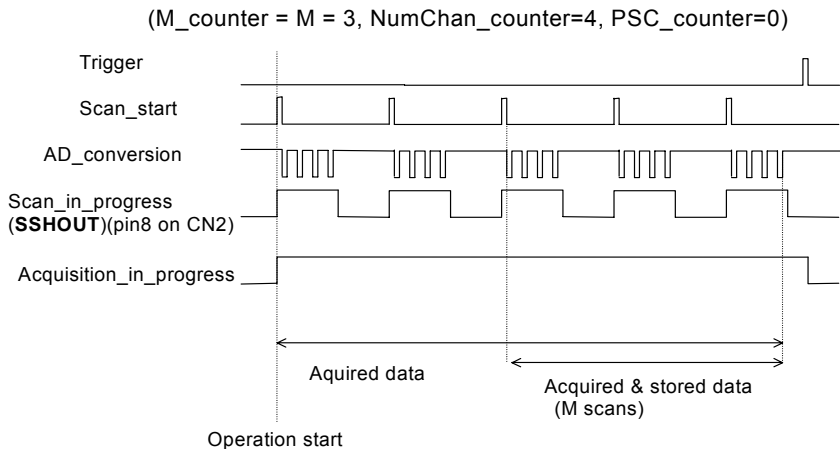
(M_counter = M = 3, NumChan_counter=4, PSC_counter=0)

Trigger

Scan_start

AD_conversion

Scan_in_progress (**SSHOUT**)(pin8 on CN2)

Acquisition_in_progress

Aquired data

Acquired & stored data (M scans)

Operation start